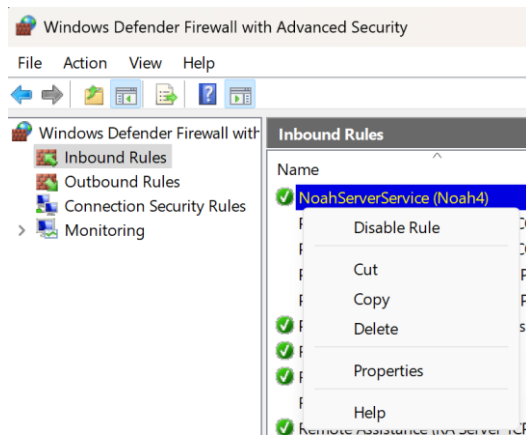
Windows Defender Firewall with Advanced Security

File Action View Help

Windows Defender Firewall with
Inbound Rules
Outbound Rules
Connection Security Rules
Monitoring

Inbound Rules

Name

NoahServerService (Noah4)

Disable Rule

Cut

Copy

Delete

Properties

Help

Remote Assistance (RA Server TCP